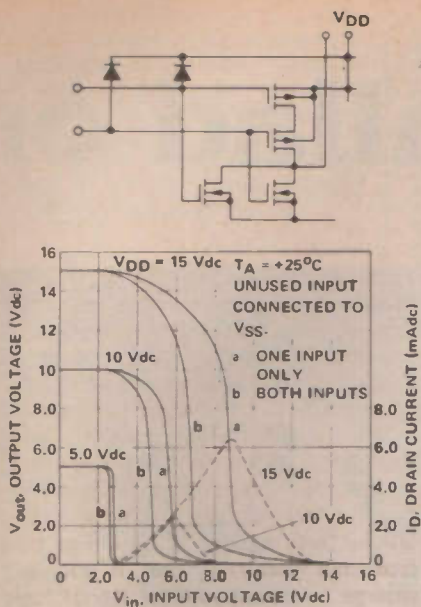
$V_{DD}$

$V_{DD}$ = 15 Vdc $T_A$ = +25°C
UNUSED INPUT CONNECTED TO $V_{SS}$.
a ONE INPUT ONLY
b BOTH INPUTS

10 Vdc
5.0 Vdc
15 Vdc
10 Vdc
a
b
a
b
a
b

16
14
12
10
8.0
6.0
4.0
2.0
0

8.0
6.0
4.0
2.0
0

0 2.0 4.0 6.0 8.0 10 12 14 16

$V_{out}$, OUTPUT VOLTAGE (Vdc)

$I_D$, DRAIN CURRENT (mAdc)

$V_{in}$, INPUT VOLTAGE (Vdc)